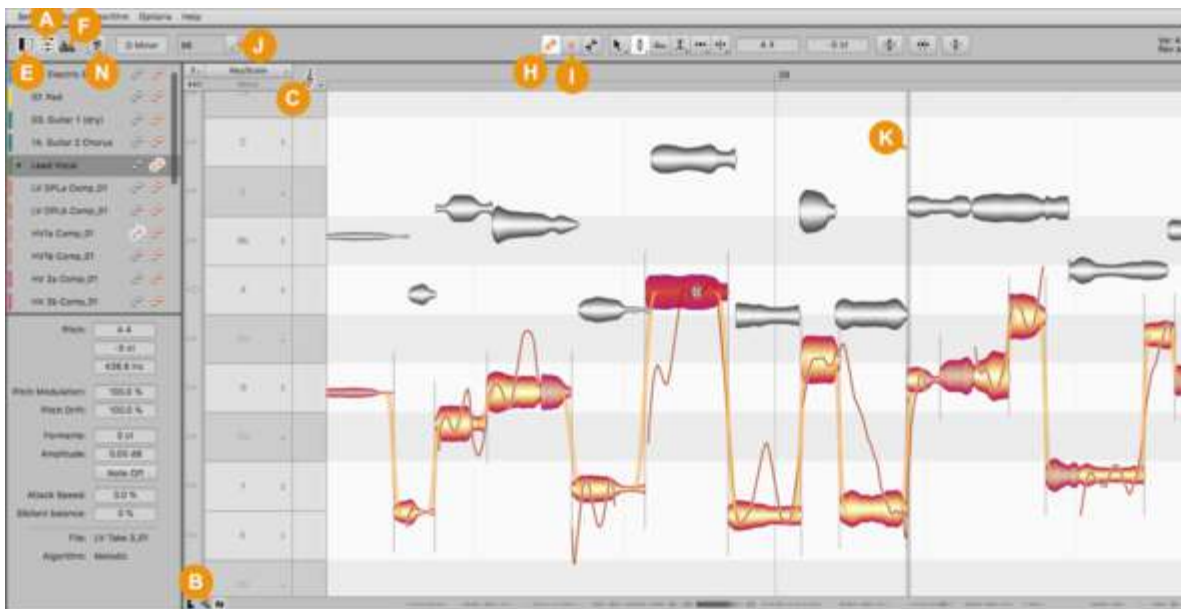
A F Options Help
E N J
D Minor
H I C
K
B
07. Rad
03. Guitar 1 (dry)
16. Guitar 2 Chorus
Lead Vocal
LV DPLs Comp_01
LV DPLs Comp_01
HV1a Comp_01
HV1b Comp_01
HV 2a Comp_01
HV 2b Comp_01
Pitch
4.4
0 ct
Pitch Modulation
100.0 %
Pitch Drift
100.0 %
Formants
0 ct
Amplitude
0.00 dB
Note Off
Attack Speed
0.0 %
Sibilant balance
0 %
File
LV Take 3_01
Algorithm
Melodic
28